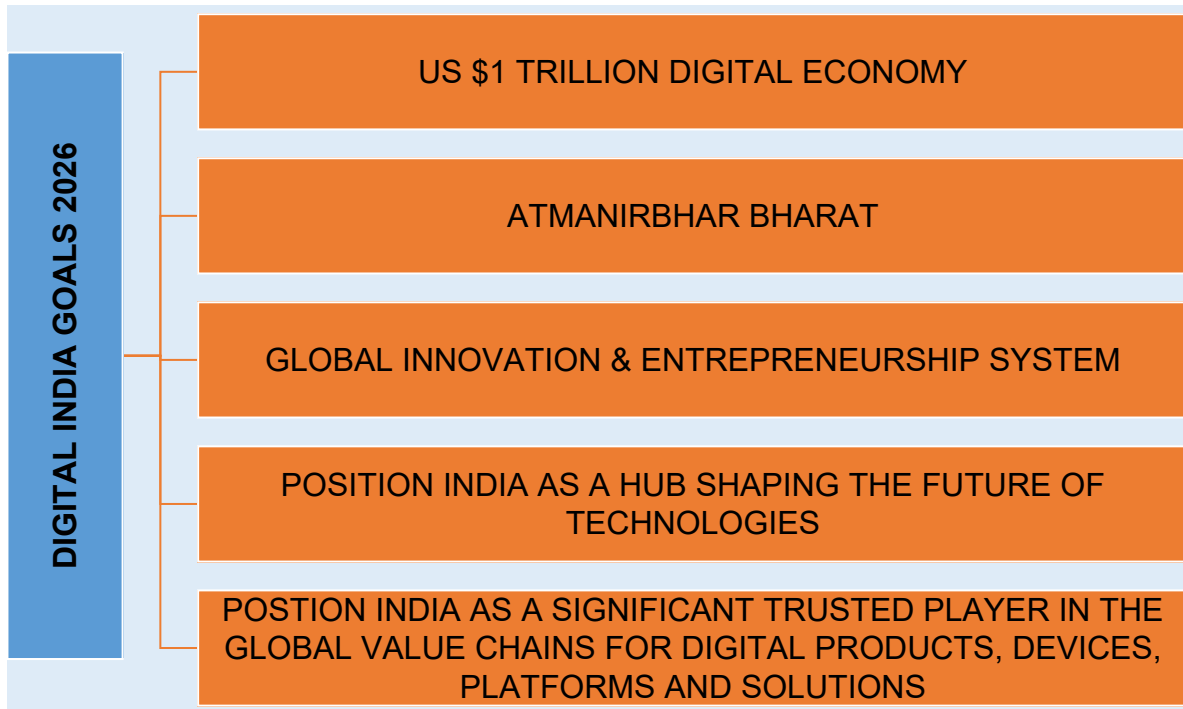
DIGITAL INDIA GOALS 2026

US \$1 TRILLION DIGITAL ECONOMY

ATMANIRBHAR BHARAT

GLOBAL INNOVATION & ENTREPRENEURSHIP SYSTEM

POSITION INDIA AS A HUB SHAPING THE FUTURE OF TECHNOLOGIES

POSTION INDIA AS A SIGNIFICANT TRUSTED PLAYER IN THE GLOBAL VALUE CHAINS FOR DIGITAL PRODUCTS, DEVICES, PLATFORMS AND SOLUTIONS